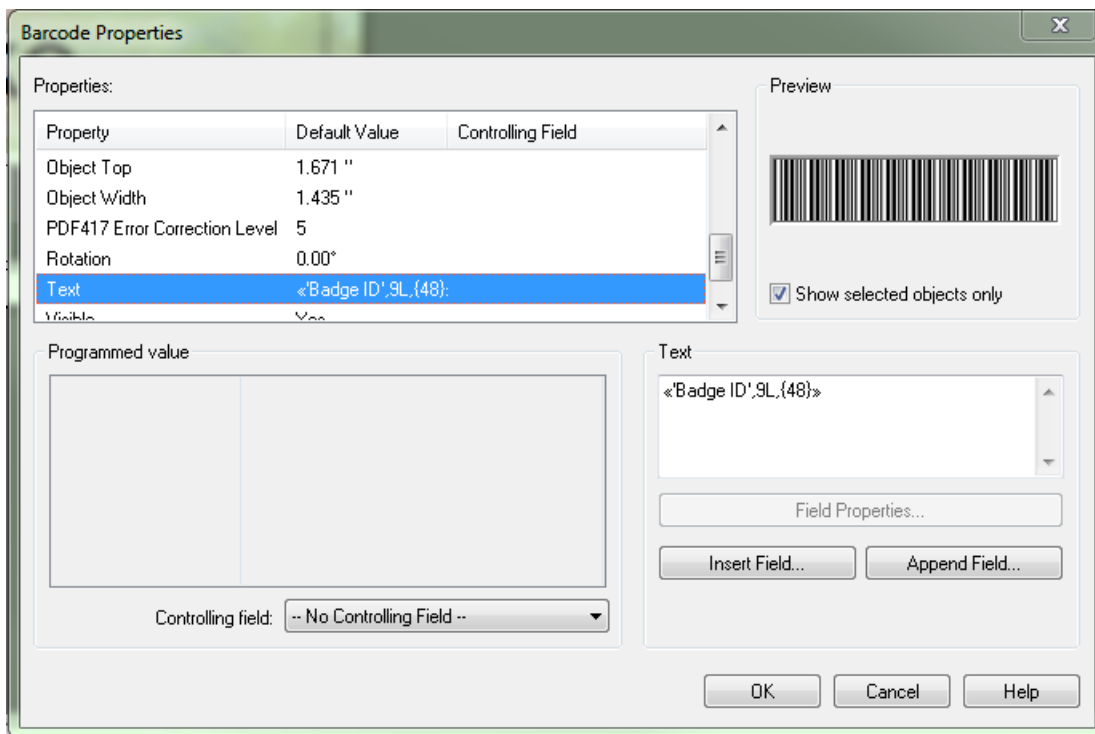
Barcode Properties

Properties:

| Property | Default Value | Controlling Field |
|---|---|---|
| Object Top | 1.671 " | |
| Object Width | 1.435 " | |
| PDF417 Error Correction Level | 5 | |
| Rotation | 0.00° | |
| Text | «'Badge ID',9L,{48}: | |
| Visible | Yes | |

Preview

Show selected objects only

Programmed value

Controlling field: -- No Controlling Field --

Text

«'Badge ID',9L,{48}»

Field Properties...

Insert Field...

Append Field...

OK

Cancel

Help